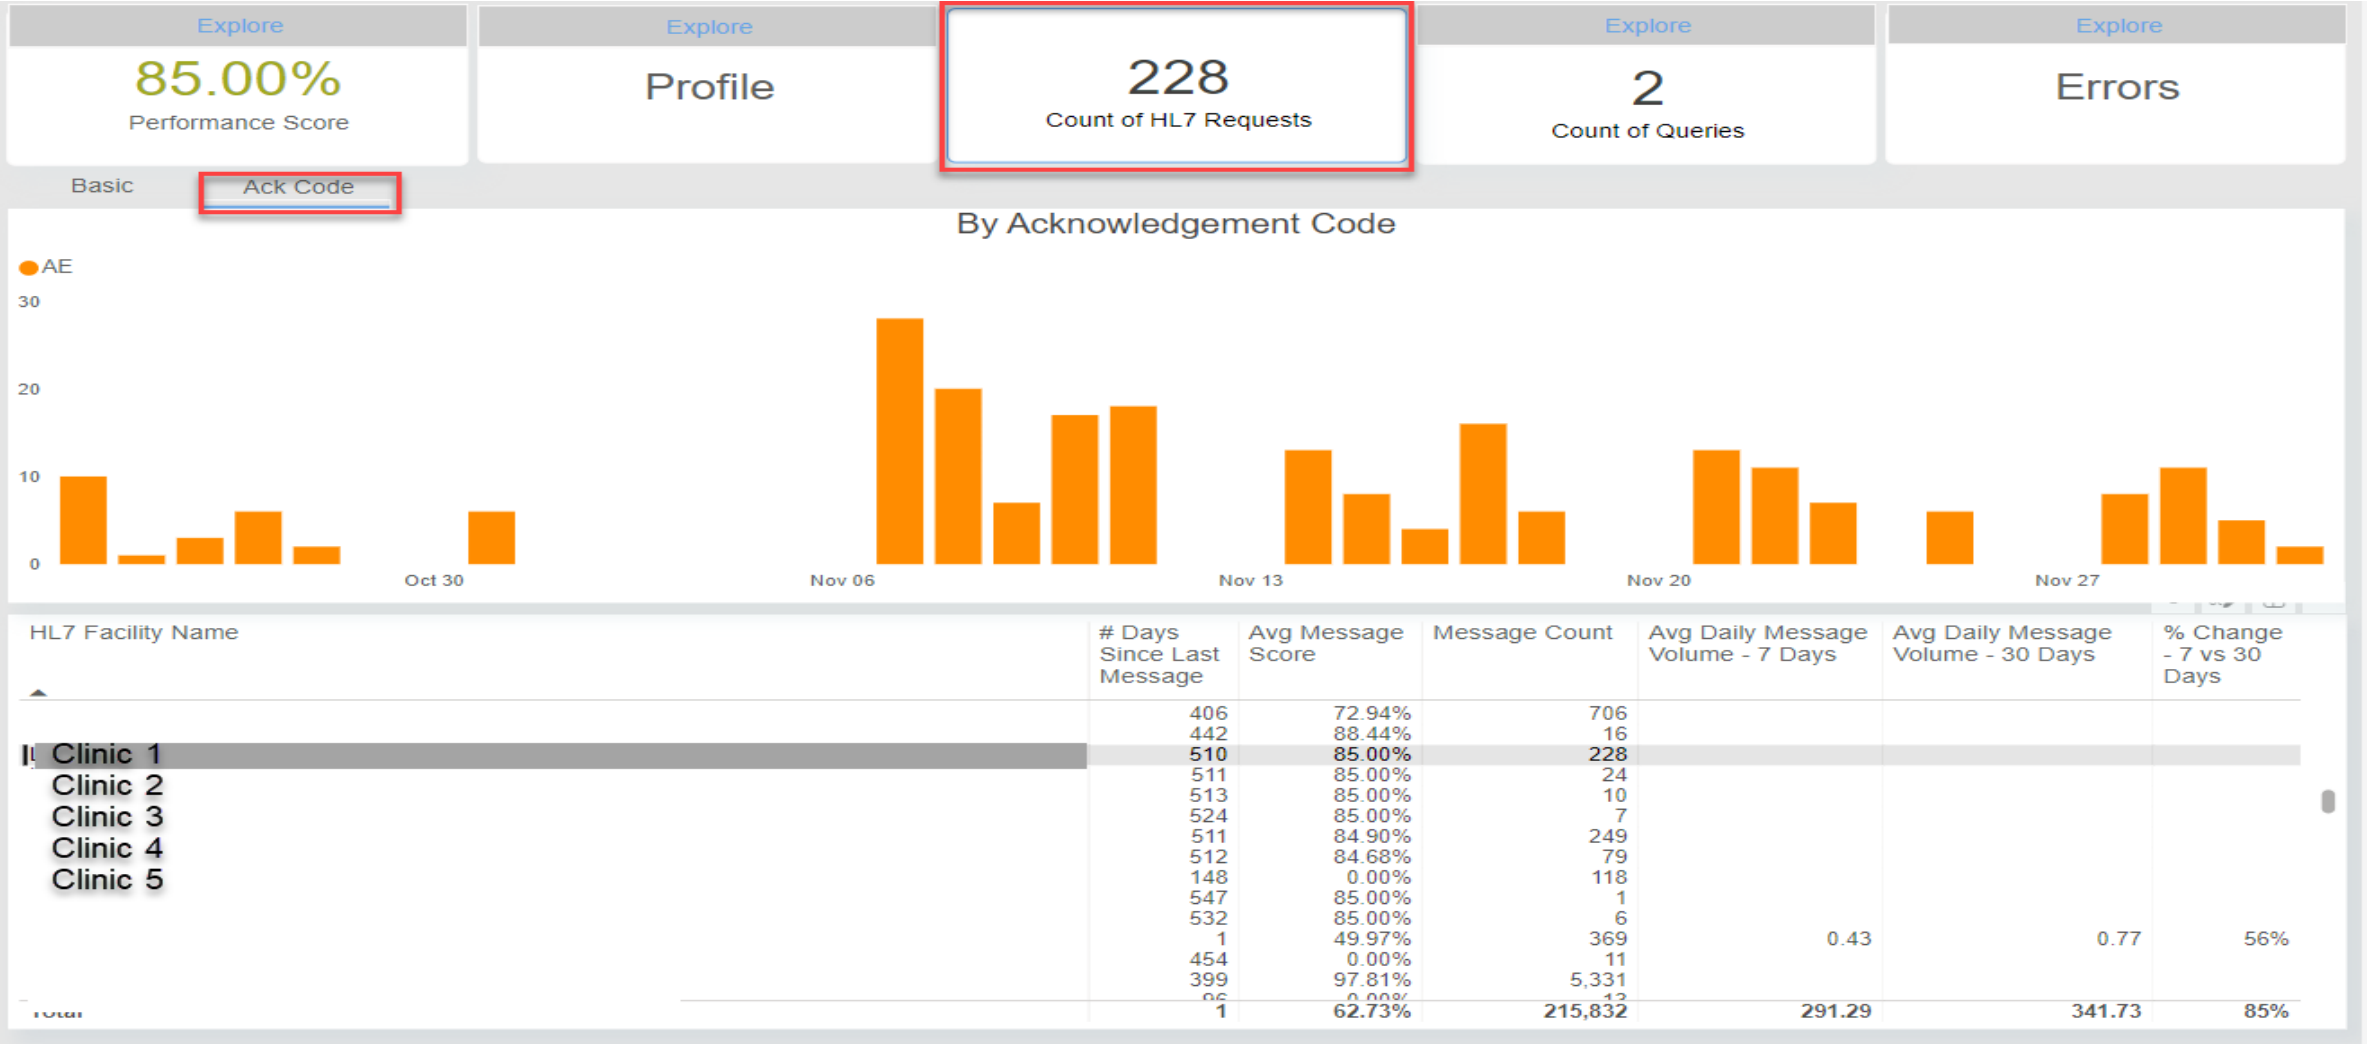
Explore

85.00%

Performance Score

Explore

Profile

228

Count of HL7 Requests

Explore

2

Count of Queries

Explore

Errors

Basic

Ack Code

By Acknowledgement Code

AE

30
20
10
0

Oct 30
Nov 06
Nov 13
Nov 20
Nov 27

| HL7 Facility Name | # Days Since Last Message | Avg Message Score | Message Count | Avg Daily Message Volume - 7 Days | Avg Daily Message Volume - 30 Days | % Change - 7 vs 30 Days |
|---|---|---|---|---|---|---|
| | 406 | 72.94% | 706 | | | |
| | 442 | 88.44% | 16 | | | |
| Clinic 1 | 510 | 85.00% | 228 | | | |
| Clinic 2 | 511 | 85.00% | 24 | | | |
| Clinic 3 | 513 | 85.00% | 10 | | | |
| Clinic 4 | 524 | 85.00% | 7 | | | |
| Clinic 5 | 511 | 84.90% | 249 | | | |
| | 512 | 84.68% | 79 | | | |
| | 148 | 0.00% | 118 | | | |
| | 547 | 85.00% | 1 | | | |
| | 532 | 85.00% | 6 | | | |
| | 1 | 49.97% | 369 | 0.43 | 0.77 | 56% |
| | 454 | 0.00% | 11 | | | |
| | 399 | 97.81% | 5,331 | | | |
| | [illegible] | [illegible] | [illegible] | | | |
| Total | 1 | 62.73% | 215,832 | 291.29 | 341.73 | 85% |